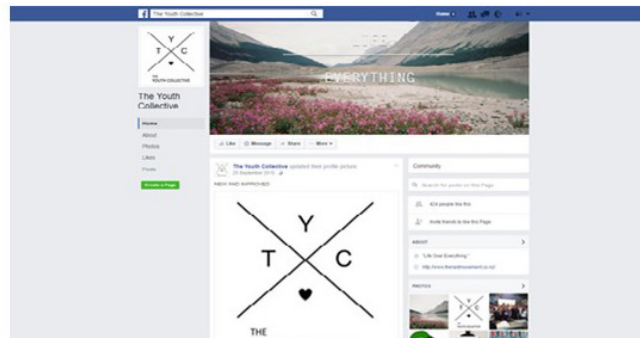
f The Youth Collective

Home

Y
T C
THE YOUTH COLLECTIVE

The Youth Collective

Home
About
Photos
Likes
Posts

Create a Page

EVERYTHING

Like Message Share More

The Youth Collective updated their profile picture
29 September 2015
NEW AND IMPROVED

Y
T C
THE

Community

Search for posts on this Page

424 people like this

Invite friends to like this Page

ABOUT

"Life Over Everything."

http://www.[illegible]

PHOTOS